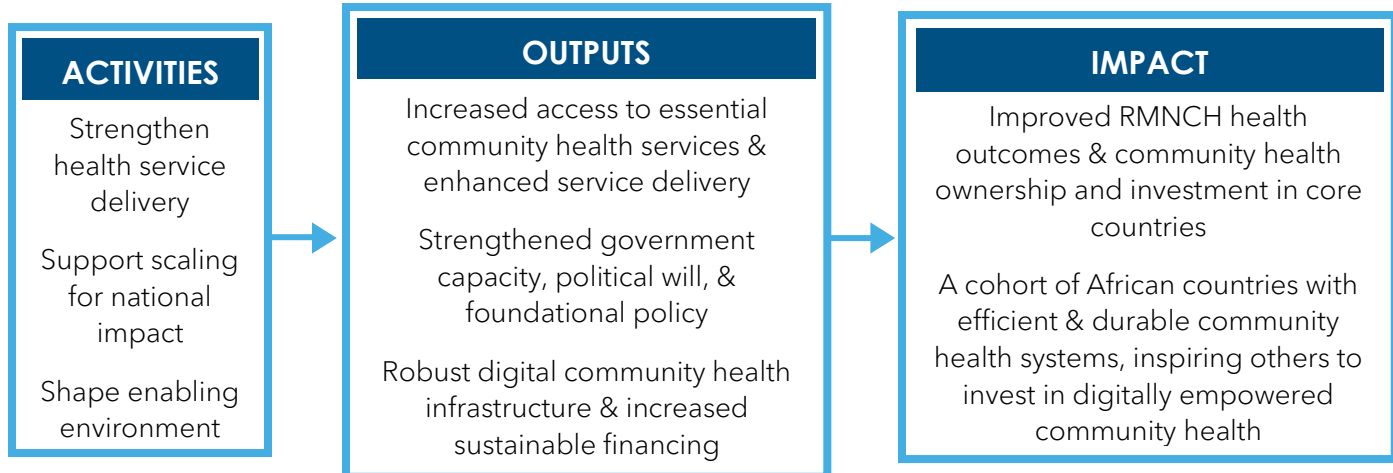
ACTIVITIES

Strengthen health service delivery

Support scaling for national impact

Shape enabling environment

OUTPUTS

Increased access to essential community health services & enhanced service delivery

Strengthened government capacity, political will, & foundational policy

Robust digital community health infrastructure & increased sustainable financing

IMPACT

Improved RMNCH health outcomes & community health ownership and investment in core countries

A cohort of African countries with efficient & durable community health systems, inspiring others to invest in digitally empowered community health